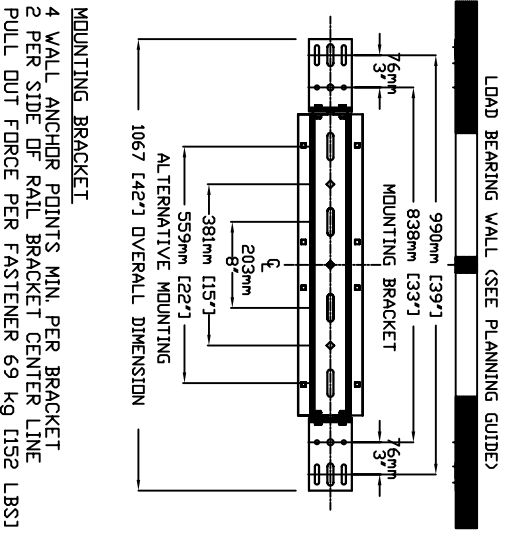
LOAD BEARING WALL (SEE PLANNING GUIDE)

76mm
3"

990mm [39"]

838mm [33"]

MOUNTING BRACKET

℄

203mm
8"

381mm [15"]

559mm [22"]

ALTERNATIVE MOUNTING

1067 [42"] OVERALL DIMENSION

76mm
3"

MOUNTING BRACKET

4 WALL ANCHOR POINTS MIN. PER BRACKET
2 PER SIDE OF RAIL BRACKET CENTER LINE
PULL OUT FORCE PER FASTENER 69 kg [152 LBS]